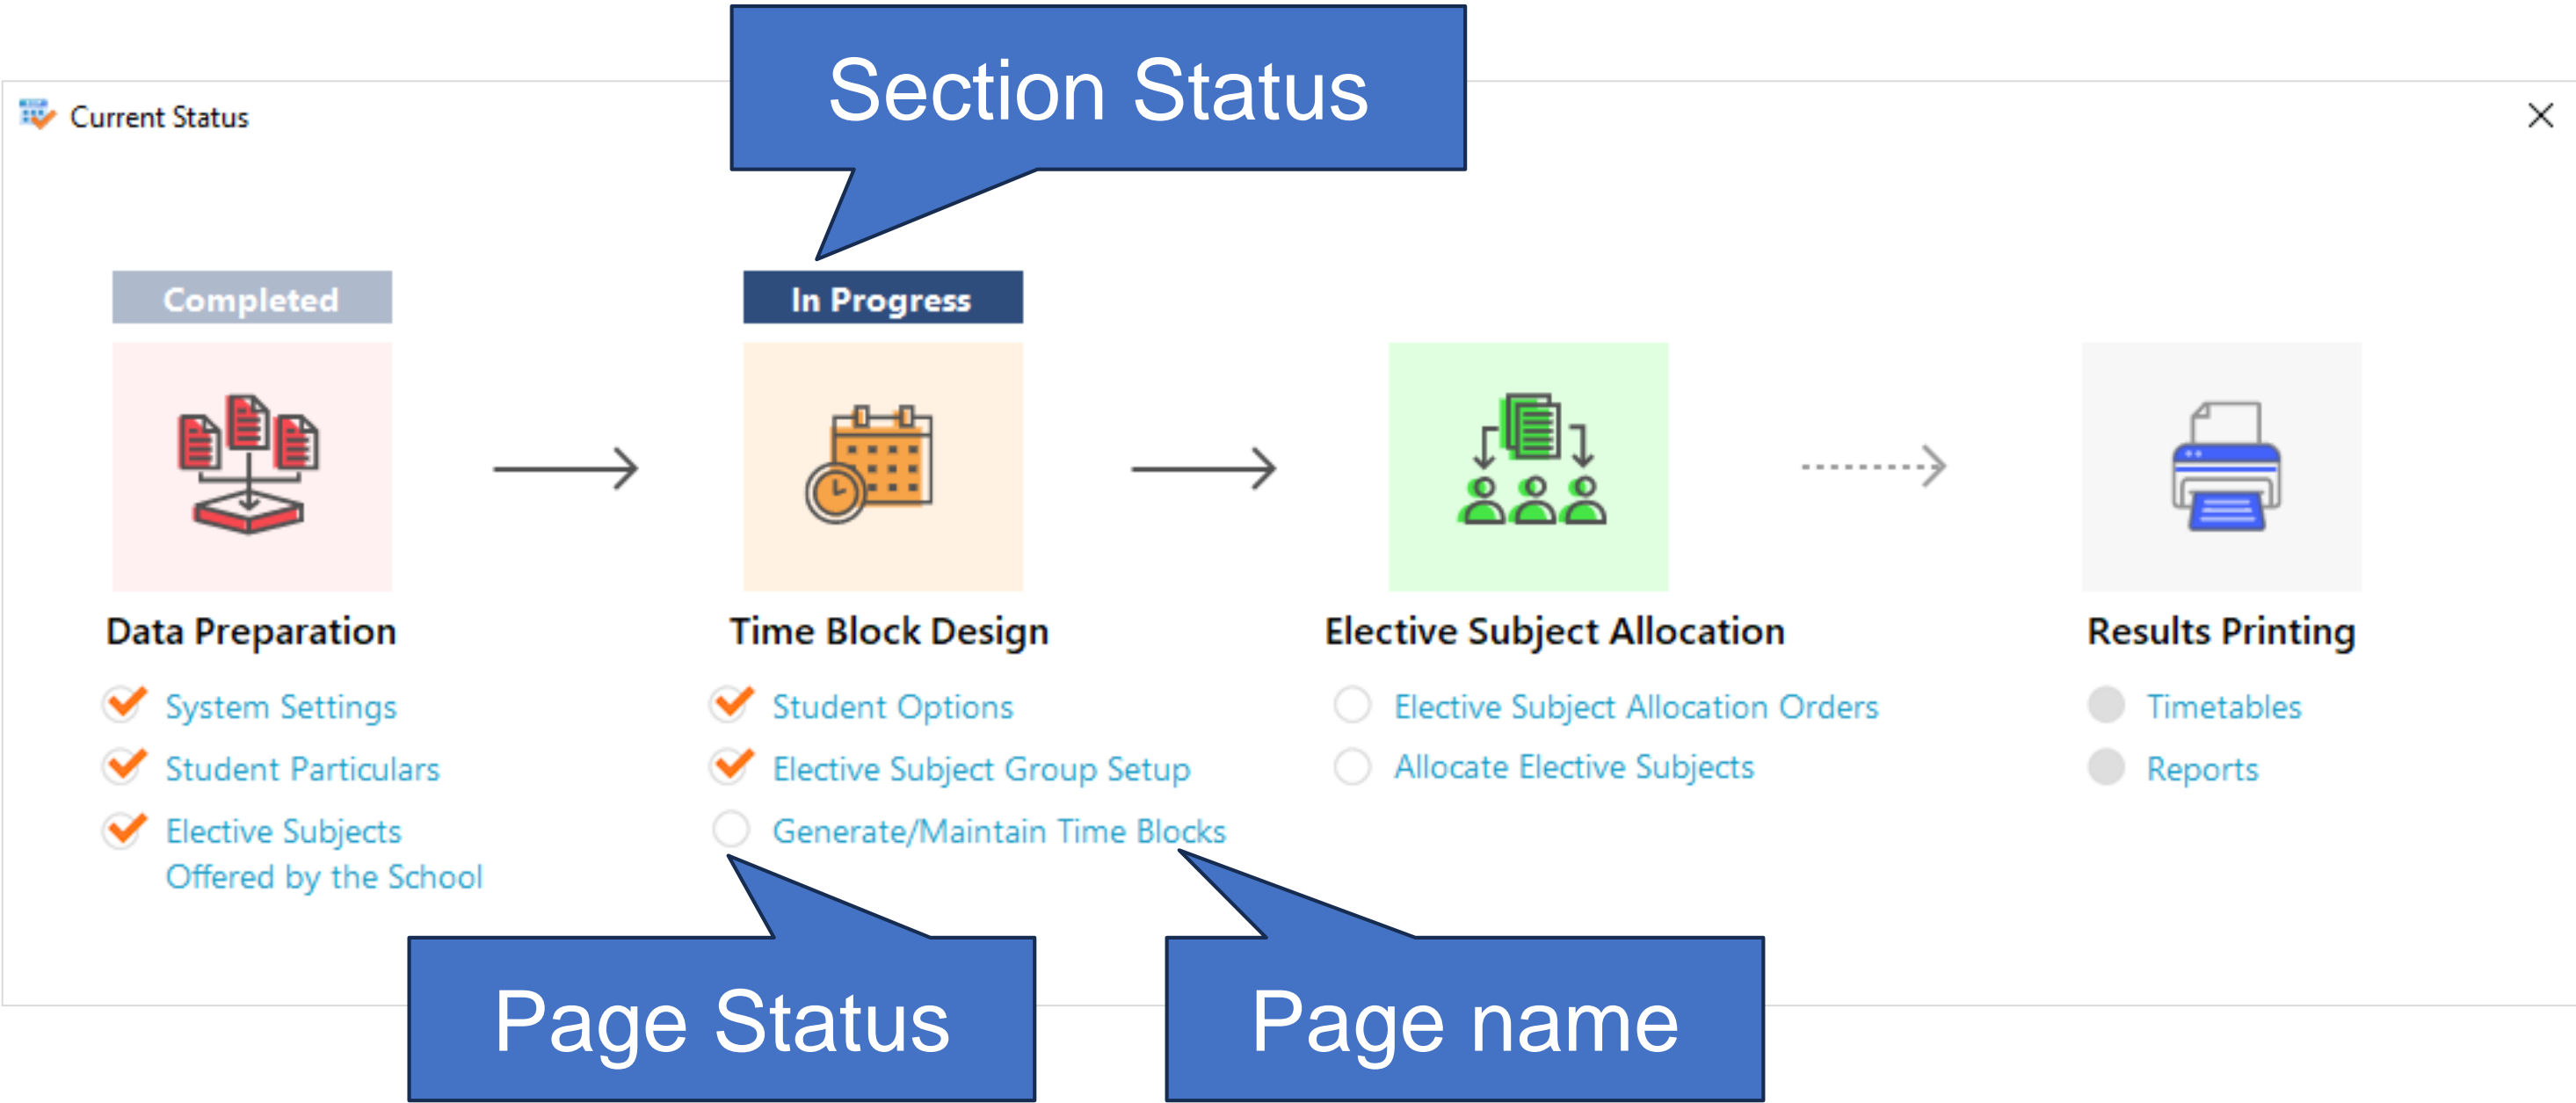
Current Status

Section Status

Completed

In Progress

Data Preparation

System Settings

Student Particulars

Elective Subjects Offered by the School

Time Block Design

Student Options

Elective Subject Group Setup

Generate/Maintain Time Blocks

Elective Subject Allocation

Elective Subject Allocation Orders

Allocate Elective Subjects

Results Printing

Timetables

Reports

Page Status

Page name